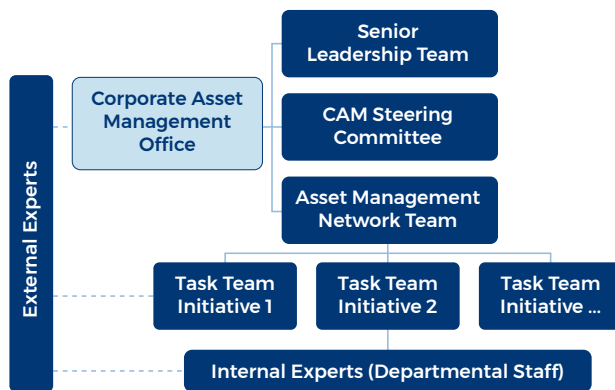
External Experts

Corporate Asset Management Office

Senior Leadership Team

CAM Steering Committee

Asset Management Network Team

Task Team Initiative 1

Task Team Initiative 2

Task Team Initiative ...

Internal Experts (Departmental Staff)